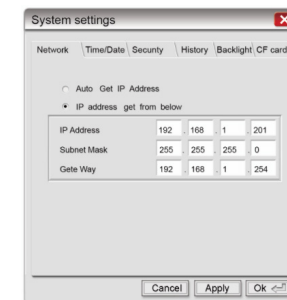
System settings

Network | Time/Date | Secunty | History | Backlight | CF card

Auto Get IP Address
IP address get from below

| IP Address | 192 | 168 | 1 | 201 |
|---|---|---|---|---|
| Subnet Mask | 255 | 255 | 255 | 0 |
| Gete Way | 192 | 168 | 1 | 254 |

Cancel | Apply | Ok